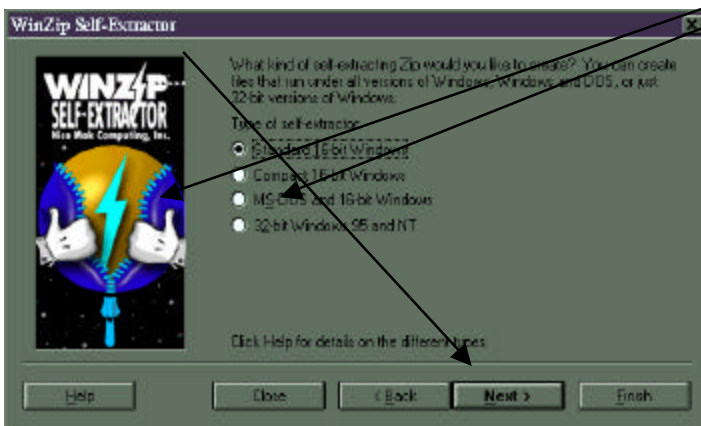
WinZip Self-Extractor

WINZIP SELF-EXTRACTOR
Nico Mak Computing, Inc.

What kind of self-extracting Zip would you like to create? You can create files that run under all versions of Windows, Windows and DOS, or just 32-bit versions of Windows.

Type of self-extractor

Standard 16-bit Windows

Compact 16-bit Windows

MS-DOS and 16-bit Windows

32-bit Windows 95 and NT

Click Help for details on the different types

Help

Close

< Back

Next >

Finish